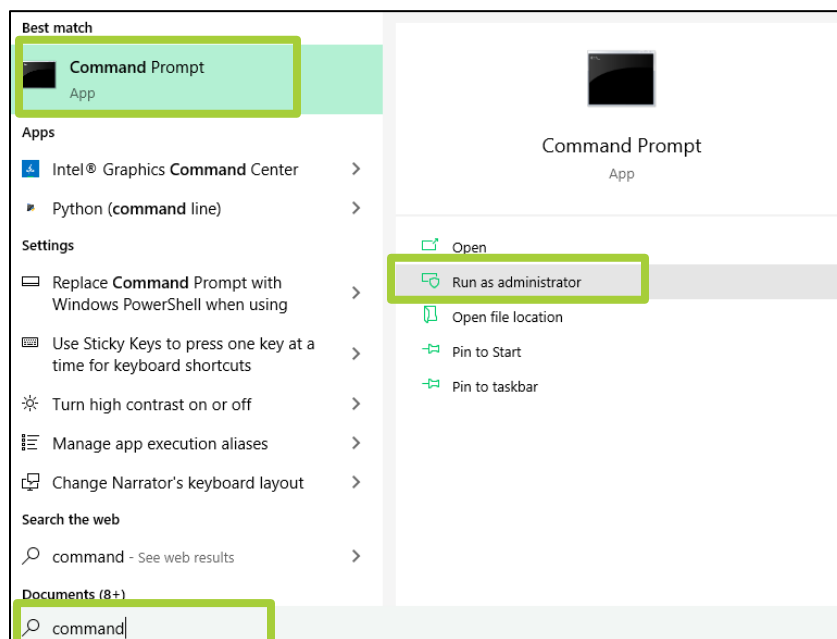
Best match

Command Prompt
App

Apps

Intel® Graphics Command Center

Python (command line)

Settings

Replace Command Prompt with Windows PowerShell when using

Use Sticky Keys to press one key at a time for keyboard shortcuts

Turn high contrast on or off

Manage app execution aliases

Change Narrator's keyboard layout

Search the web

command - See web results

Documents (8+)

command

Command Prompt
App

Open

Run as administrator

Open file location

Pin to Start

Pin to taskbar